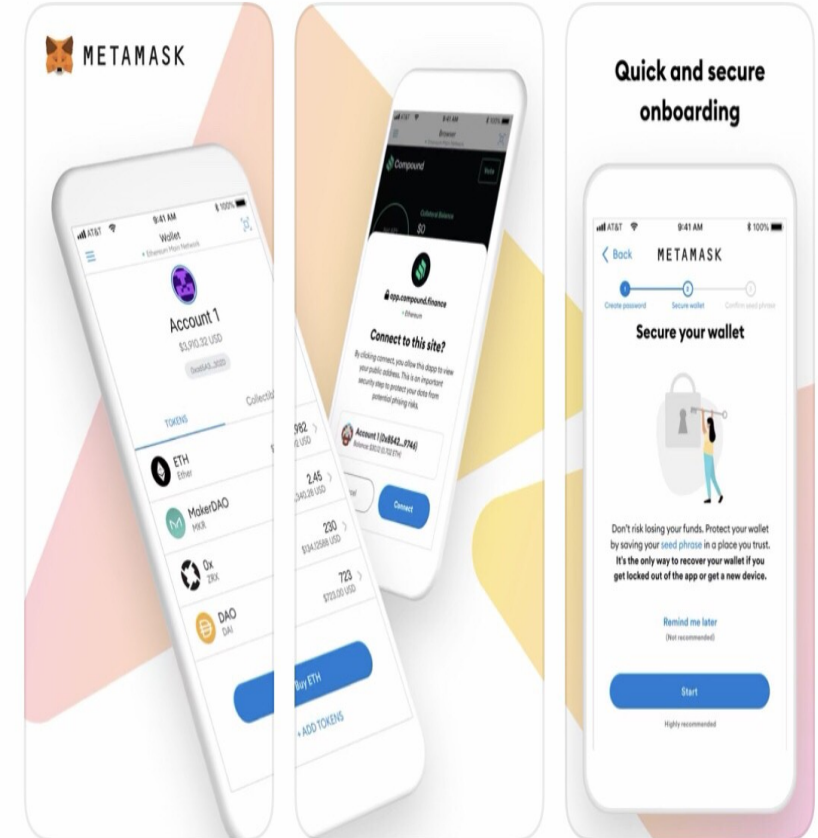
METAMASK

AT&T 9:41 AM 100%
Wallet
Ethereum Main Network

Account 1
$3,910.32 USD
0xb543...3f20

TOKENS
Collectibles

ETH
Ether
982

MakerDAO
MKR
2.45
$3,406.28 USD

0x
ZRX
230
$134.12586 USD

DAO
DAI
723
$723.00 USD

Buy ETH
+ ADD TOKENS

AT&T 9:41 AM
Browser
Compound

Collateral Balance
$0

app.compound.finance
Ethereum

Connect to this site?
By clicking connect, you allow this dapp to view your public address. This is an important security step to protect your data from potential phishing risks.

Account 1 (0x8543...9746)
Balance: $30.12 (0.752 ETH)

Cancel
Connect

Quick and secure onboarding

AT&T 9:41 AM 100%
Back METAMASK
Create password
Secure wallet
Confirm seed phrase

Secure your wallet

Don't risk losing your funds. Protect your wallet by saving your seed phrase in a place you trust. It's the only way to recover your wallet if you get locked out of the app or get a new device.

Remind me later
(Not recommended)

Start
Highly recommended